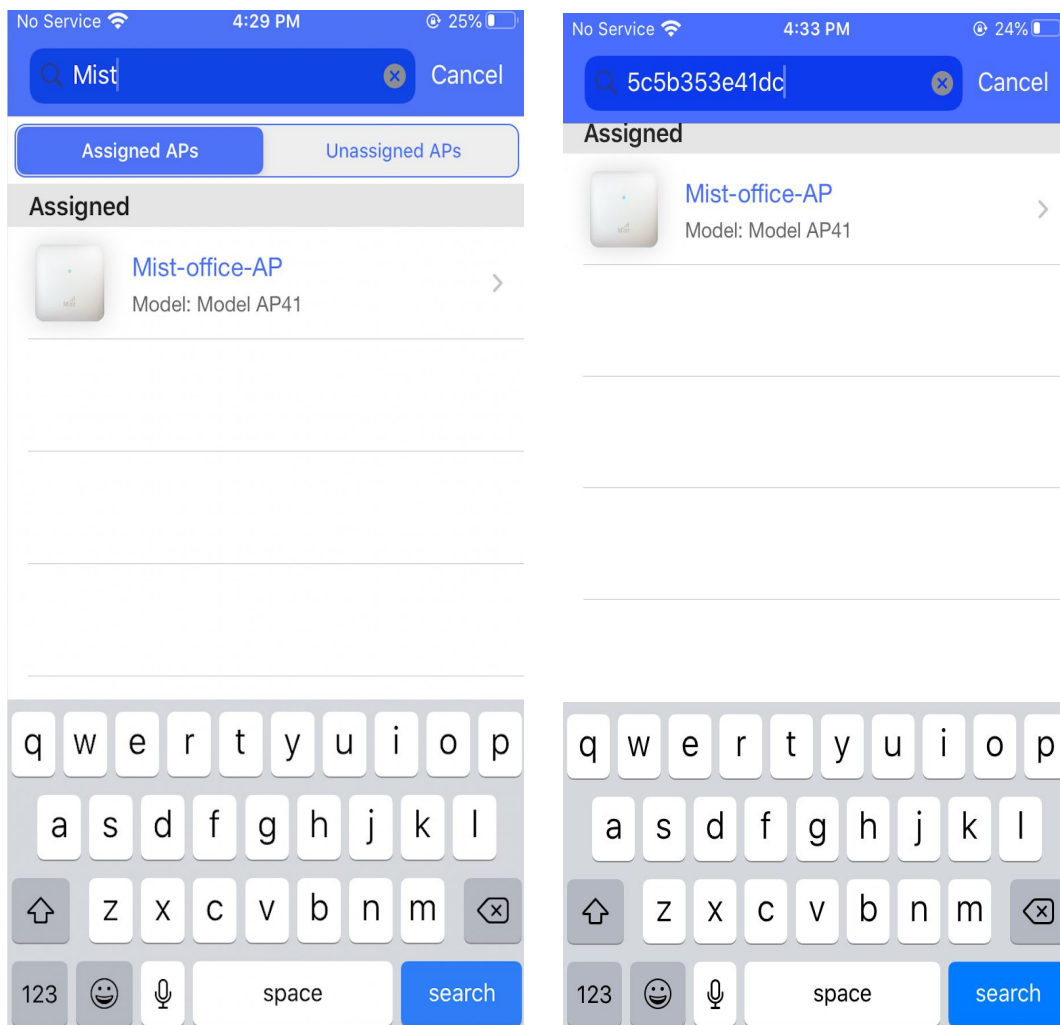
No Service 4:29 PM 25%

Mist Cancel

Assigned APs Unassigned APs

Assigned

Mist-office-AP
Model: Model AP41

q w e r t y u i o p
a s d f g h j k l
z x c v b n m
123 space search

No Service 4:33 PM 24%

5c5b353e41dc Cancel

Assigned

Mist-office-AP
Model: Model AP41

q w e r t y u i o p
a s d f g h j k l
z x c v b n m
123 space search